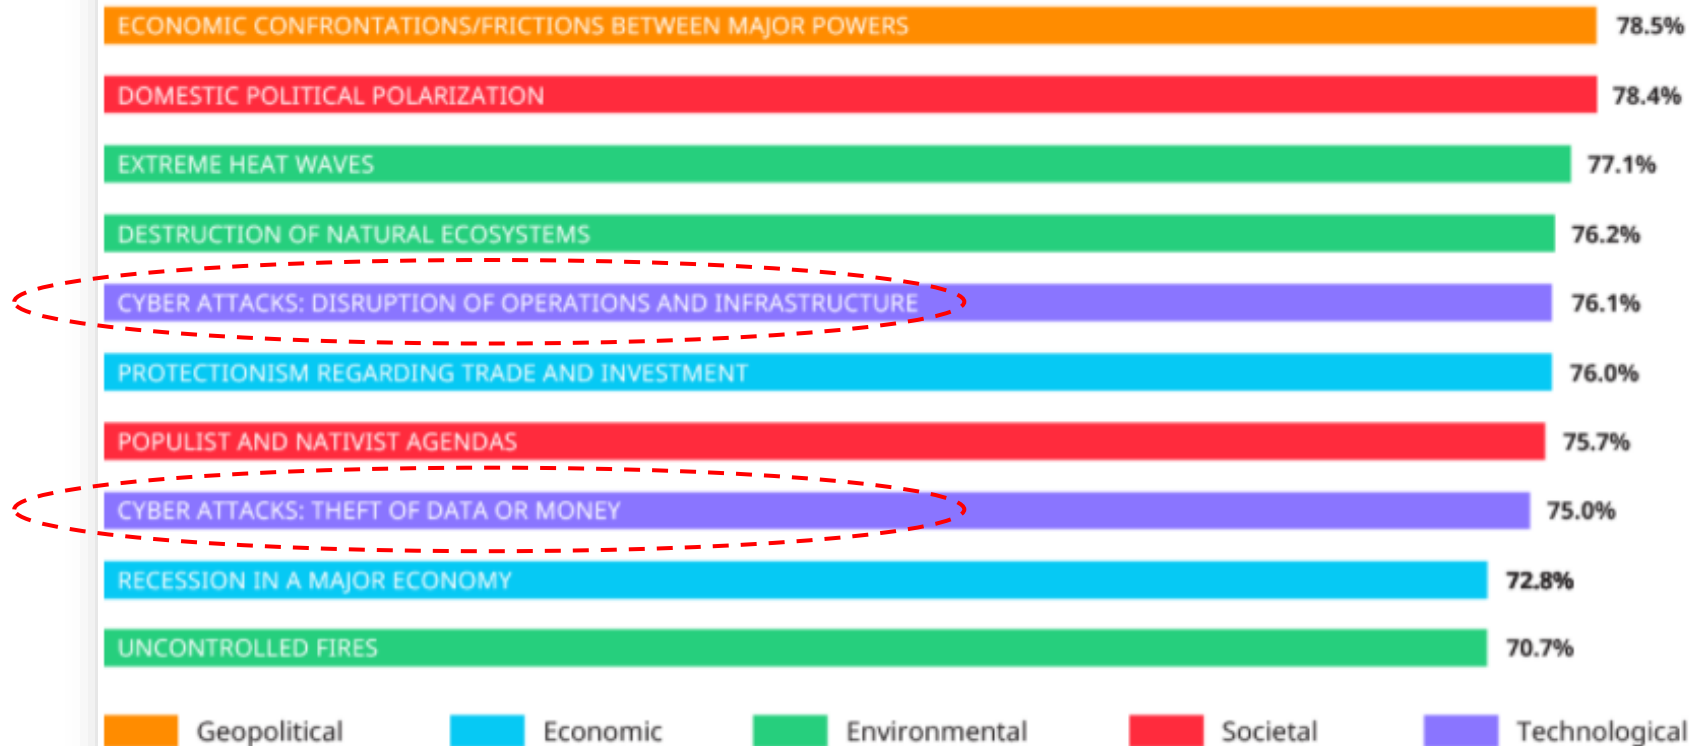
ECONOMIC CONFRONTATIONS/FRICTIONS BETWEEN MAJOR POWERS 78.5%
DOMESTIC POLITICAL POLARIZATION 78.4%
EXTREME HEAT WAVES 77.1%
DESTRUCTION OF NATURAL ECOSYSTEMS 76.2%
CYBER ATTACKS: DISRUPTION OF OPERATIONS AND INFRASTRUCTURE 76.1%
PROTECTIONISM REGARDING TRADE AND INVESTMENT 76.0%
POPULIST AND NATIVIST AGENDAS 75.7%
CYBER ATTACKS: THEFT OF DATA OR MONEY 75.0%
RECESSION IN A MAJOR ECONOMY 72.8%
UNCONTROLLED FIRES 70.7%

Geopolitical Economic Environmental Societal Technological